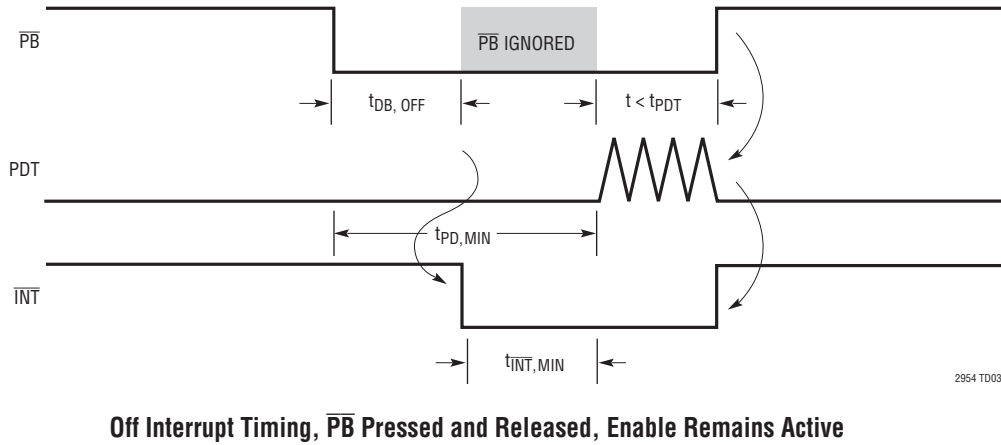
$\overline{PB}$

$\overline{PB}$ IGNORED

$t_{DB, OFF}$

$t < t_{PDT}$

PDT

$t_{PD, MIN}$

$\overline{INT}$

$t_{\overline{INT}, MIN}$

2954 TD03

Off Interrupt Timing, $\overline{PB}$ Pressed and Released, Enable Remains Active